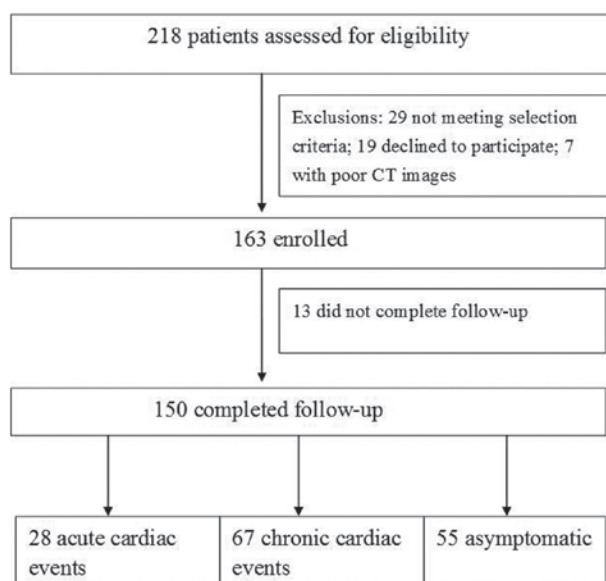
218 patients assessed for eligibility

Exclusions: 29 not meeting selection criteria; 19 declined to participate; 7 with poor CT images

163 enrolled

13 did not complete follow-up

150 completed follow-up

28 acute cardiac events

67 chronic cardiac events

55 asymptomatic